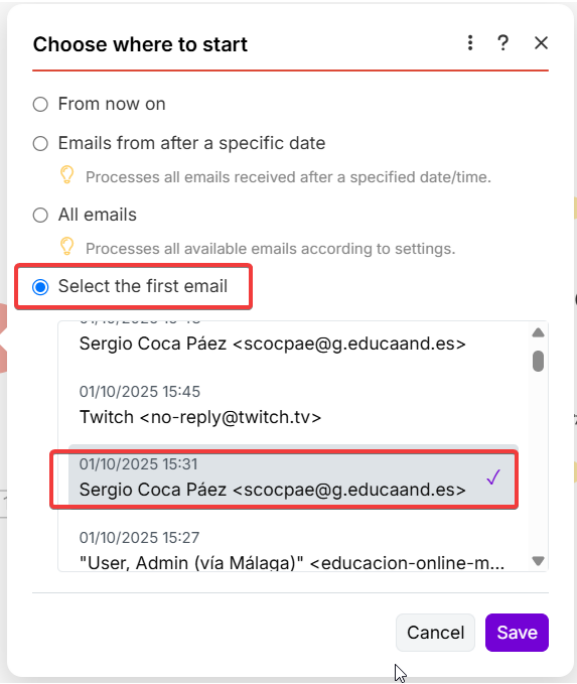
Choose where to start

⋮ ? ×

From now on

Emails from after a specific date

Processes all emails received after a specified date/time.

All emails

Processes all available emails according to settings.

Select the first email

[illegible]

Sergio Coca Páez <scocpae@g.educaand.es>

01/10/2025 15:45

Twitch <no-reply@twitch.tv>

01/10/2025 15:31

Sergio Coca Páez <scocpae@g.educaand.es>

01/10/2025 15:27

"User, Admin (vía Málaga)" <educacion-online-m...

Cancel

Save